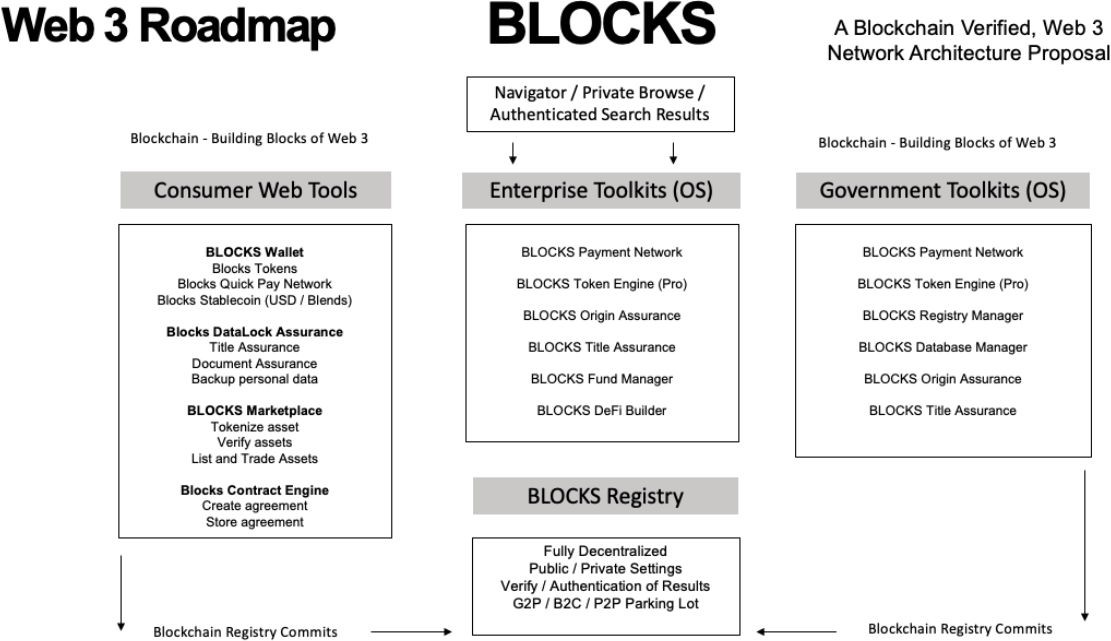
Web 3 Roadmap

BLOCKS

A Blockchain Verified, Web 3 Network Architecture Proposal

Navigator / Private Browse / Authenticated Search Results

Blockchain - Building Blocks of Web 3

Blockchain - Building Blocks of Web 3

Consumer Web Tools

Enterprise Toolkits (OS)

Government Toolkits (OS)

BLOCKS Wallet
Blocks Tokens
Blocks Quick Pay Network
Blocks Stablecoin (USD / Blends)

Blocks DataLock Assurance
Title Assurance
Document Assurance
Backup personal data

BLOCKS Marketplace
Tokenize asset
Verify assets
List and Trade Assets

Blocks Contract Engine
Create agreement
Store agreement

BLOCKS Payment Network
BLOCKS Token Engine (Pro)
BLOCKS Origin Assurance
BLOCKS Title Assurance
BLOCKS Fund Manager
BLOCKS DeFi Builder

BLOCKS Payment Network
BLOCKS Token Engine (Pro)
BLOCKS Registry Manager
BLOCKS Database Manager
BLOCKS Origin Assurance
BLOCKS Title Assurance

BLOCKS Registry

Fully Decentralized
Public / Private Settings
Verify / Authentication of Results
G2P / B2C / P2P Parking Lot

Blockchain Registry Commits

Blockchain Registry Commits